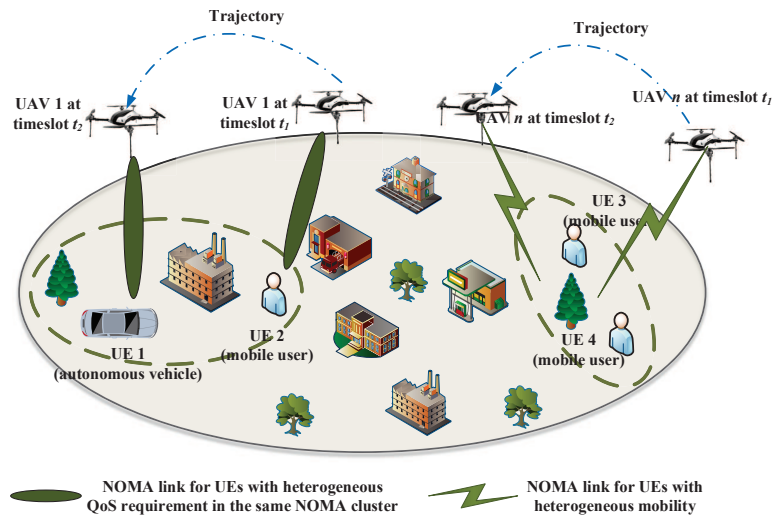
Trajectory

Trajectory

UAV 1 at timeslot $t_2$

UAV 1 at timeslot $t_1$

UAV $n$ at timeslot $t_2$

UAV $n$ at timeslot $t_1$

UE 3 (mobile user)

UE 1 (autonomous vehicle)

UE 2 (mobile user)

UE 4 (mobile user)

NOMA link for UEs with heterogeneous QoS requirement in the same NOMA cluster

NOMA link for UEs with heterogeneous mobility